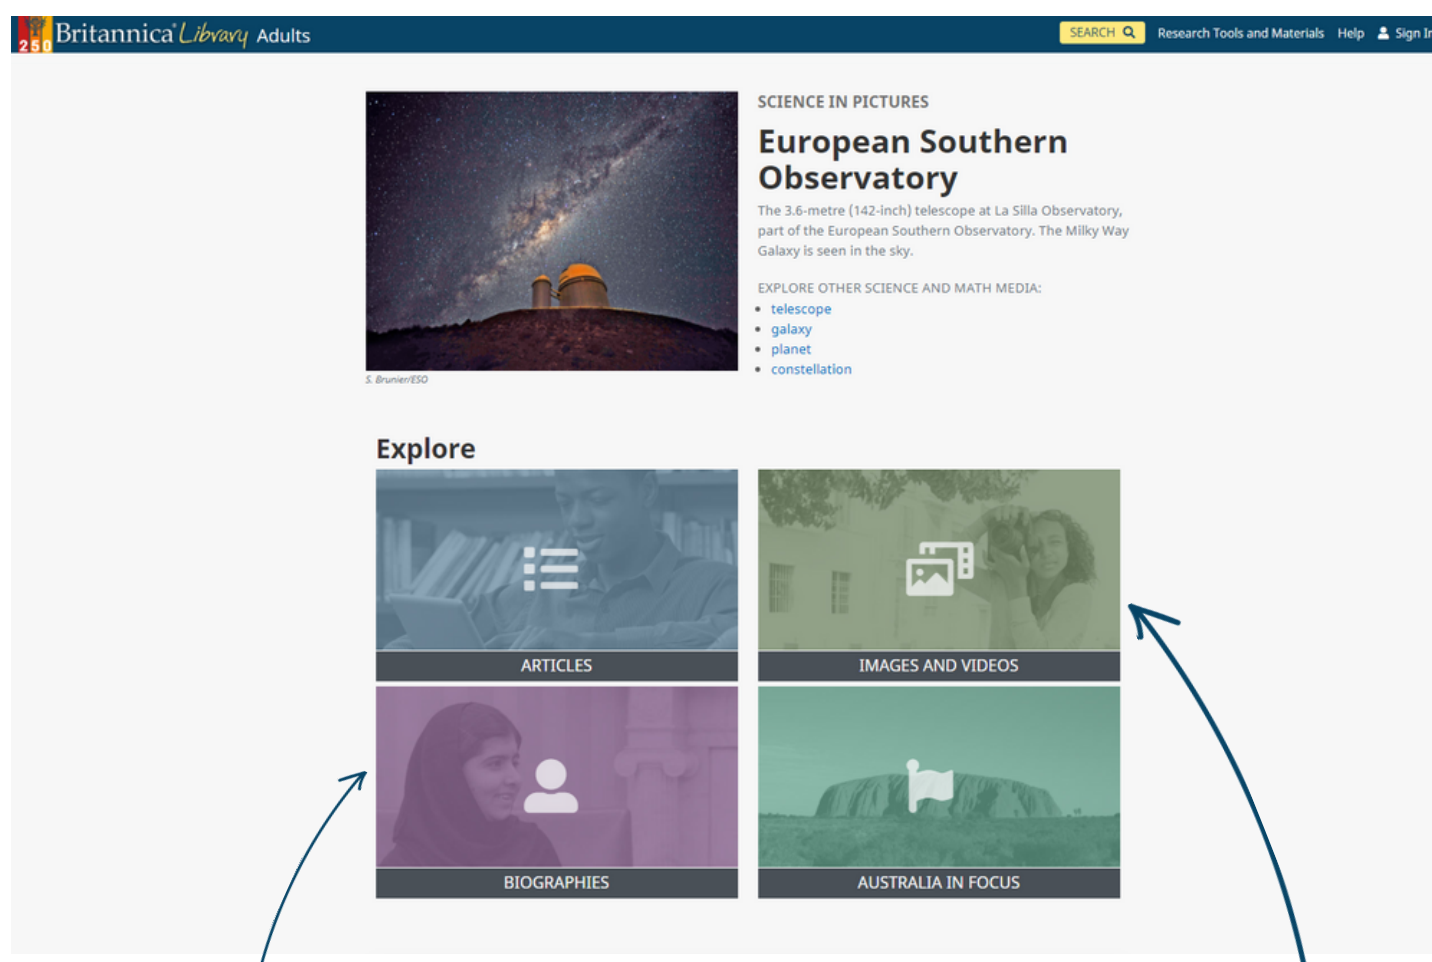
250 Britannica Library Adults

SEARCH

Research Tools and Materials Help Sign In

S. Brunier/ESO

SCIENCE IN PICTURES

European Southern Observatory

The 3.6-metre (142-inch) telescope at La Silla Observatory, part of the European Southern Observatory. The Milky Way Galaxy is seen in the sky.

EXPLORE OTHER SCIENCE AND MATH MEDIA:

- telescope
- galaxy
- planet
- constellation

Explore

ARTICLES

IMAGES AND VIDEOS

BIOGRAPHIES

AUSTRALIA IN FOCUS